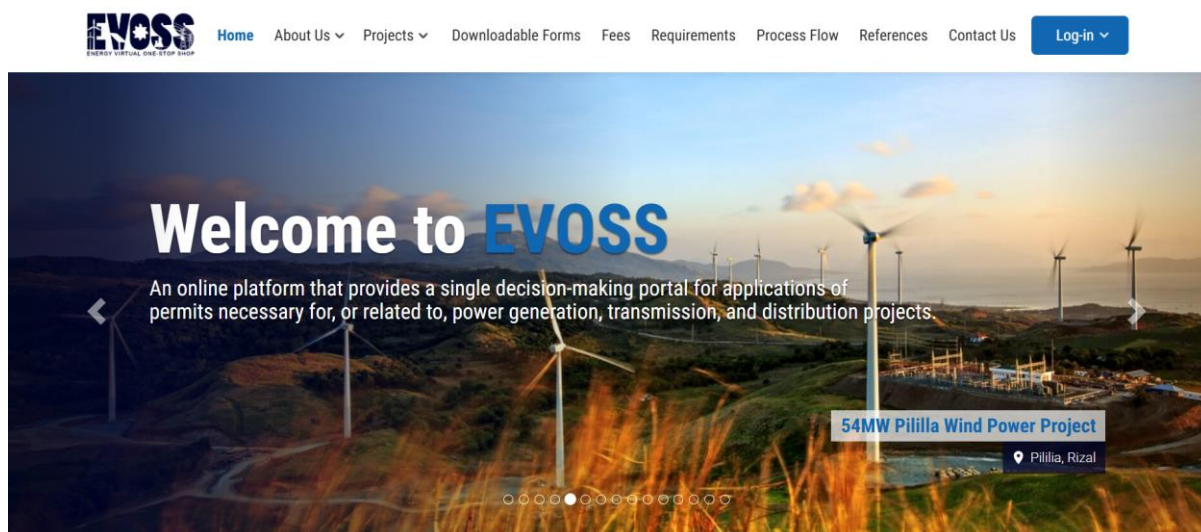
EVOSS
ENERGY VIRTUAL ONE-STOP SHOP

Home About Us Projects Downloadable Forms Fees Requirements Process Flow References Contact Us Log-in

Welcome to EVOSS

An online platform that provides a single decision-making portal for applications of permits necessary for, or related to, power generation, transmission, and distribution projects.

54MW Pililla Wind Power Project

Pililia, Rizal